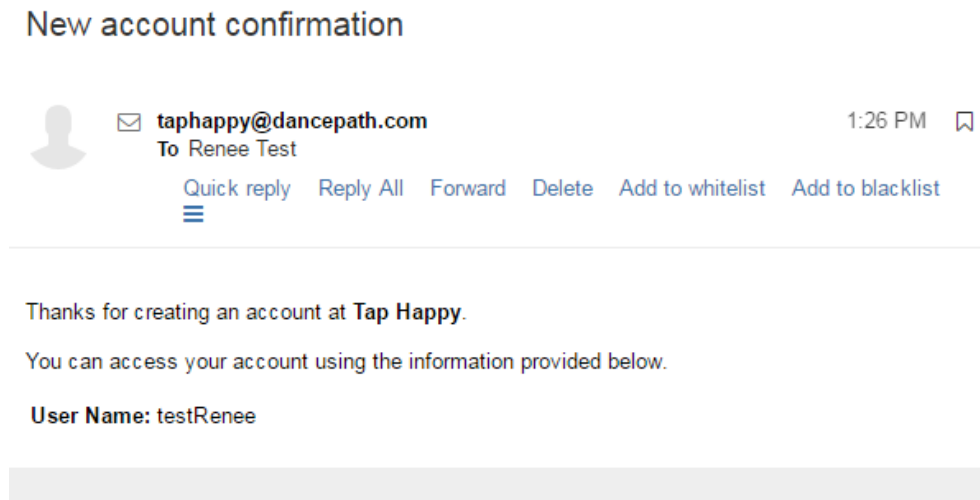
New account confirmation

taphappy@dancepath.com
To Renee Test

1:26 PM

Quick reply Reply All Forward Delete Add to whitelist Add to blacklist

Thanks for creating an account at **Tap Happy**.

You can access your account using the information provided below.

**User Name:** testRenee